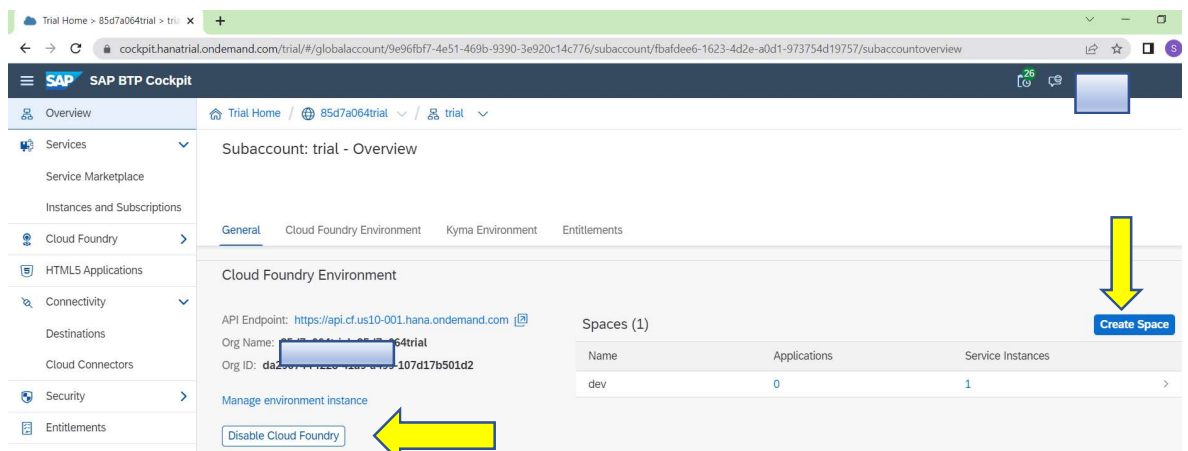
Trial Home > 85d7a064trial > tria ×
+
cockpit.hanatrial.ondemand.com/trial/#/globalaccount/9e96fbf7-4e51-469b-9390-3e920c14c776/subaccount/fbafdee6-1623-4d2e-a0d1-973754d19757/subaccountoverview
S
SAP SAP BTP Cockpit
26
Overview
Services
Service Marketplace
Instances and Subscriptions
Cloud Foundry
HTML5 Applications
Connectivity
Destinations
Cloud Connectors
Security
Entitlements
Trial Home / 85d7a064trial / trial
Subaccount: trial - Overview
General
Cloud Foundry Environment
Kyma Environment
Entitlements
Cloud Foundry Environment
API Endpoint: https://api.cf.us10-001.hana.ondemand.com
Org Name: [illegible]64trial
Org ID: da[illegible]107d17b501d2
Manage environment instance
Disable Cloud Foundry
Spaces (1)
Create Space
| Name | Applications | Service Instances |
|---|---|---|
| dev | 0 | 1 |